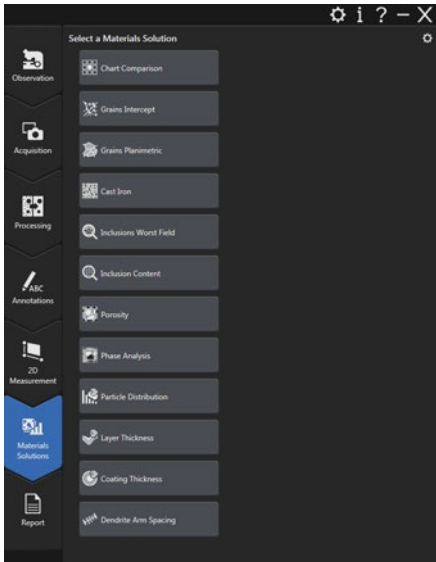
i ? – X

Select a Materials Solution

Chart Comparison

Grains Intercept

Grains Planimetric

Cast Iron

Inclusions Worst Field

Inclusion Content

Porosity

Phase Analysis

Particle Distribution

Layer Thickness

Coating Thickness

Dendrite Arm Spacing

Observation

Acquisition

Processing

ABC
Annotations

2D
Measurement

Materials
Solutions

Report